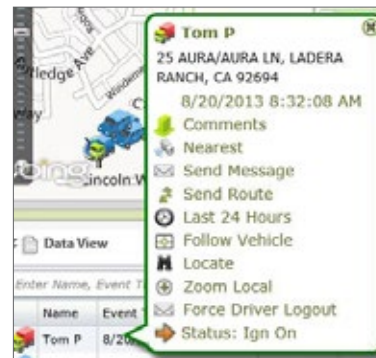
Tom P
25 AURA/AURA LN, LADERA RANCH, CA 92694
8/20/2013 8:32:08 AM
Comments
Nearest
Send Message
Send Route
Last 24 Hours
Follow Vehicle
Locate
Zoom Local
Force Driver Logout
Status: Ign On

tledge Ave
way
bing
Lincoln W
Data View
Enter Name, Event T
Name
Event
Tom P
8/20